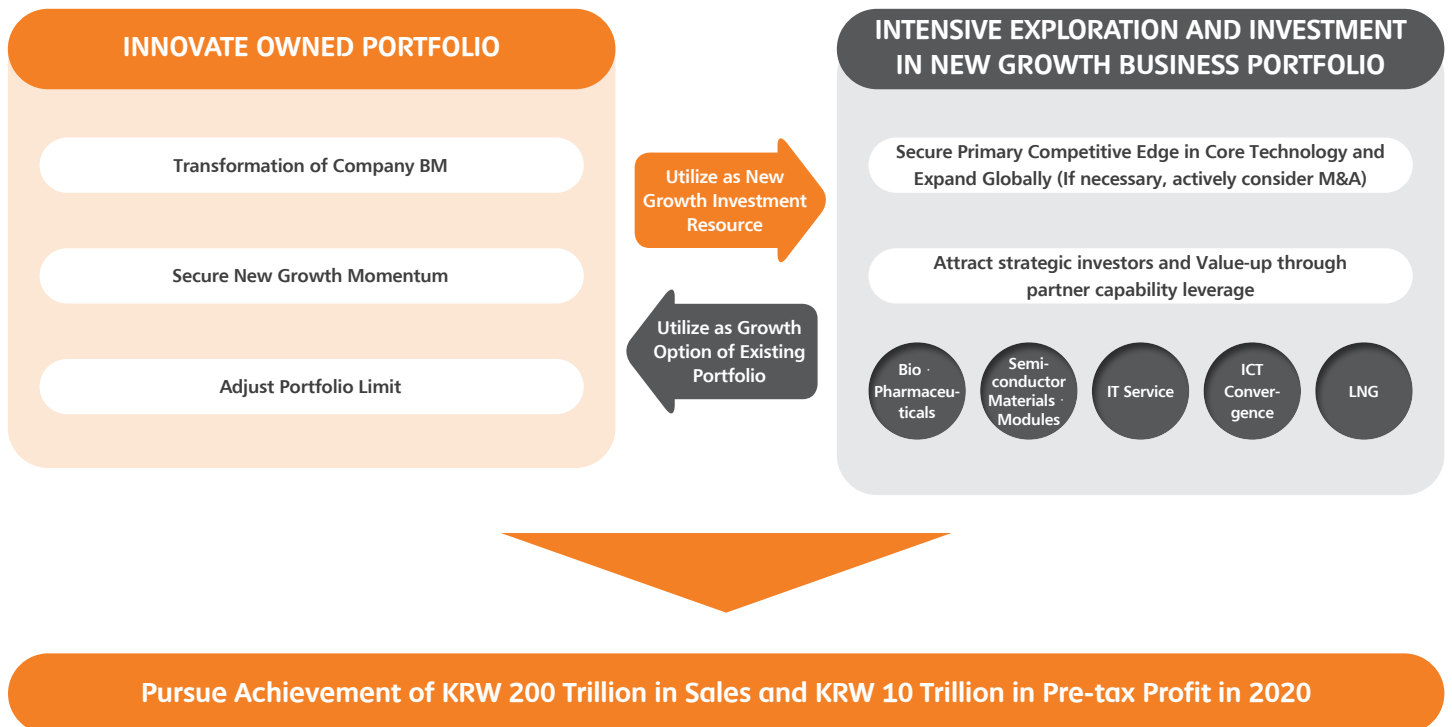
INNOVATE OWNED PORTFOLIO

Transformation of Company BM

Secure New Growth Momentum

Adjust Portfolio Limit

Utilize as New Growth Investment Resource

Utilize as Growth Option of Existing Portfolio

INTENSIVE EXPLORATION AND INVESTMENT IN NEW GROWTH BUSINESS PORTFOLIO

Secure Primary Competitive Edge in Core Technology and Expand Globally (If necessary, actively consider M&A)

Attract strategic investors and Value-up through partner capability leverage

Bio · Pharmaceuticals

Semiconductor Materials · Modules

IT Service

ICT Convergence

LNG

Pursue Achievement of KRW 200 Trillion in Sales and KRW 10 Trillion in Pre-tax Profit in 2020